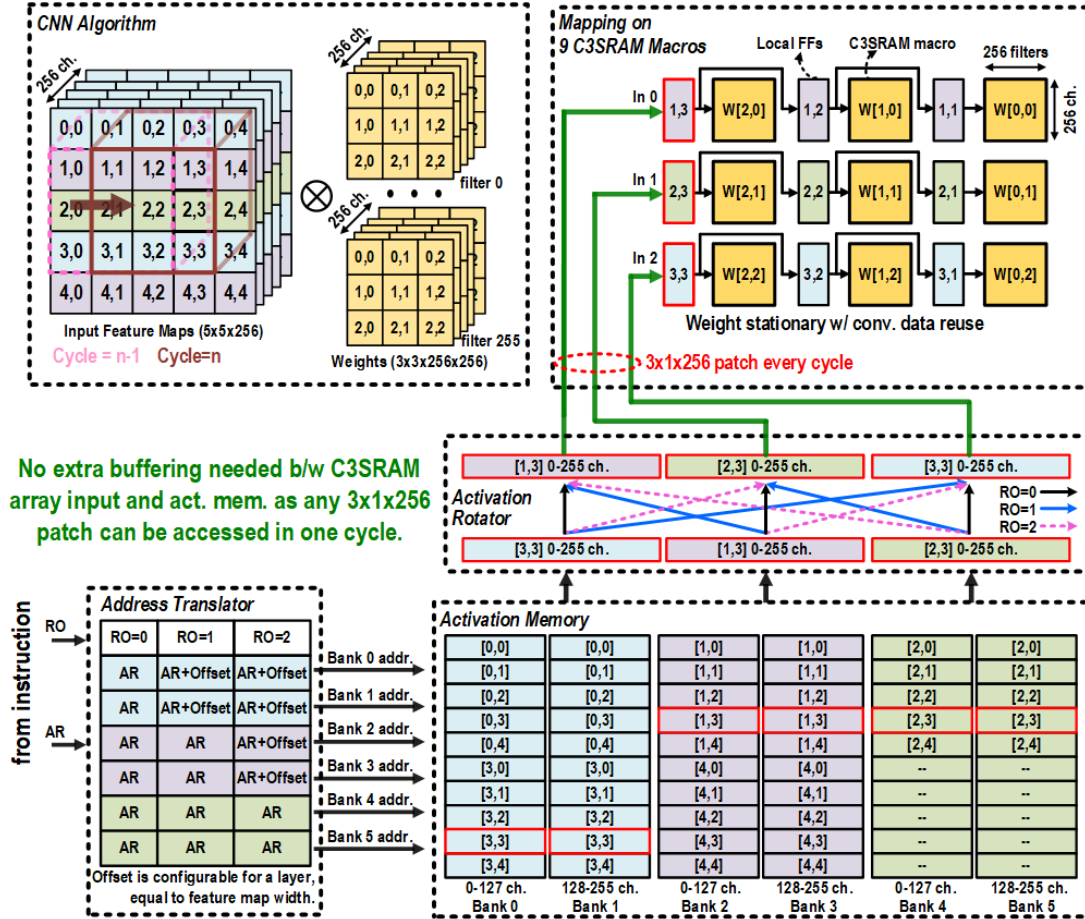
CNN Algorithm

256 ch.

| 0,0 | 0,1 | 0,2 | 0,3 | 0,4 |
|---|---|---|---|---|
| 1,0 | 1,1 | 1,2 | 1,3 | 1,4 |
| 2,0 | 2,1 | 2,2 | 2,3 | 2,4 |
| 3,0 | 3,1 | 3,2 | 3,3 | 3,4 |
| 4,0 | 4,1 | 4,2 | 4,3 | 4,4 |

Input Feature Maps (5x5x256)

Cycle = n-1 Cycle=n

$\otimes$

256 ch.

| 0,0 | 0,1 | 0,2 |
|---|---|---|
| 1,0 | 1,1 | 1,2 |
| 2,0 | 2,1 | 2,2 |

filter 0

256 ch.

| 0,0 | 0,1 | 0,2 |
|---|---|---|
| 1,0 | 1,1 | 1,2 |
| 2,0 | 2,1 | 2,2 |

filter 255

Weights (3x3x256x256)

Mapping on 9 C3SRAM Macros

Local FFs C3SRAM macro 256 filters

In 0 1,3 W[2,0] 1,2 W[1,0] 1,1 W[0,0] 256 ch.

In 1 2,3 W[2,1] 2,2 W[1,1] 2,1 W[0,1]

In 2 3,3 W[2,2] 3,2 W[1,2] 3,1 W[0,2]

Weight stationary w/ conv. data reuse

3x1x256 patch every cycle

No extra buffering needed b/w C3SRAM array input and act. mem. as any 3x1x256 patch can be accessed in one cycle.

[1,3] 0-255 ch. [2,3] 0-255 ch. [3,3] 0-255 ch.

Activation Rotator

RO=0
RO=1
RO=2

[3,3] 0-255 ch. [1,3] 0-255 ch. [2,3] 0-255 ch.

from instruction

RO

AR

Address Translator

| RO=0 | RO=1 | RO=2 |
|---|---|---|
| AR | AR+Offset | AR+Offset |
| AR | AR+Offset | AR+Offset |
| AR | AR | AR+Offset |
| AR | AR | AR+Offset |
| AR | AR | AR |
| AR | AR | AR |

Offset is configurable for a layer, equal to feature map width.

Bank 0 addr.
Bank 1 addr.
Bank 2 addr.
Bank 3 addr.
Bank 4 addr.
Bank 5 addr.

Activation Memory

| [0,0] | [0,0] | [1,0] | [1,0] | [2,0] | [2,0] |
|---|---|---|---|---|---|
| [0,1] | [0,1] | [1,1] | [1,1] | [2,1] | [2,1] |
| [0,2] | [0,2] | [1,2] | [1,2] | [2,2] | [2,2] |
| [0,3] | [0,3] | [1,3] | [1,3] | [2,3] | [2,3] |
| [0,4] | [0,4] | [1,4] | [1,4] | [2,4] | [2,4] |
| [3,0] | [3,0] | [4,0] | [4,0] | -- | -- |
| [3,1] | [3,1] | [4,1] | [4,1] | -- | -- |
| [3,2] | [3,2] | [4,2] | [4,2] | -- | -- |
| [3,3] | [3,3] | [4,3] | [4,3] | -- | -- |
| [3,4] | [3,4] | [4,4] | [4,4] | -- | -- |
| 0-127 ch. Bank 0 | 128-255 ch. Bank 1 | 0-127 ch. Bank 2 | 128-255 ch. Bank 3 | 0-127 ch. Bank 4 | 128-255 ch. Bank 5 |